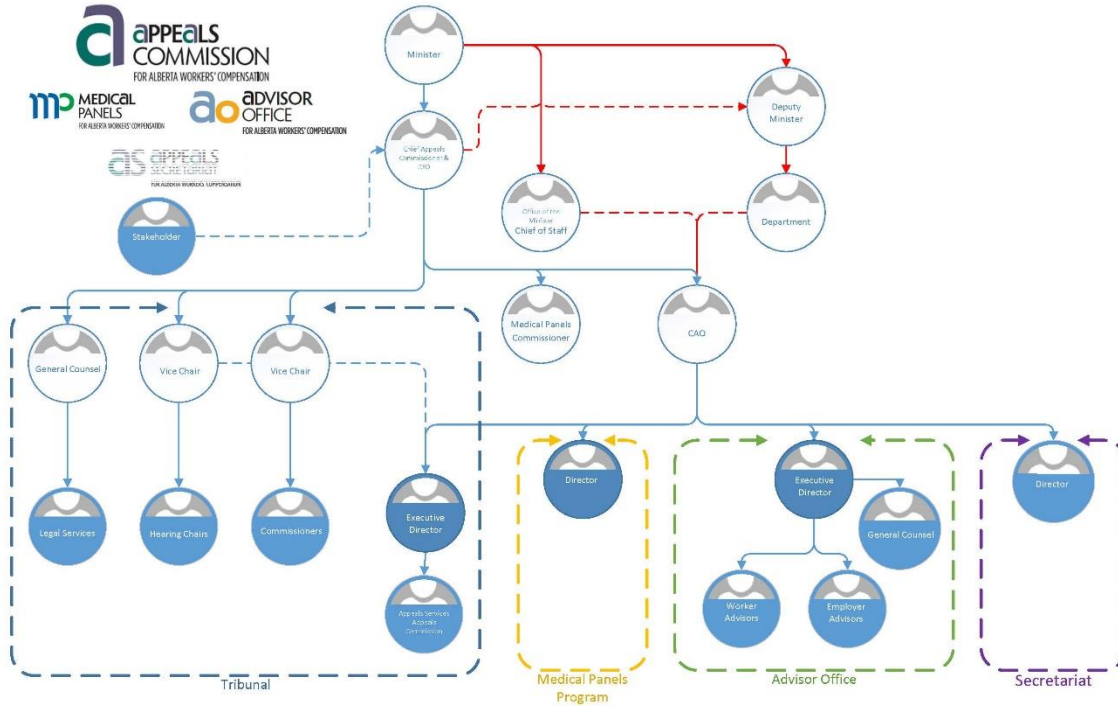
APPEALS COMMISSION FOR ALBERTA WORKERS' COMPENSATION

MP MEDICAL PANELS FOR ALBERTA WORKERS' COMPENSATION

ao ADVISOR OFFICE FOR ALBERTA WORKERS' COMPENSATION

AS APPEALS SECRETARIAT FOR ALBERTA WORKERS' COMPENSATION

Minister

Deputy Minister

Chief Appeals Commissioner & CEO

Office of the Minister Chief of Staff

Department

Stakeholder

Medical Panels Commissioner

CAO

General Counsel

Vice Chair

Vice Chair

Legal Services

Hearing Chairs

Commissioners

Executive Director

Appeals Services Appeals Commission

Director

Executive Director

General Counsel

Worker Advisors

Employer Advisors

Director

Tribunal

Medical Panels Program

Advisor Office

Secretariat